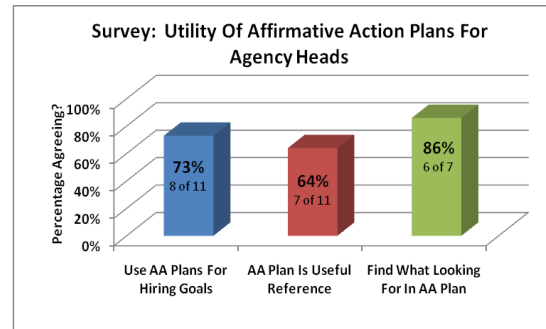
Survey: Utility Of Affirmative Action Plans For Agency Heads

Percentage Agreeing?

100%
80%
60%
40%
20%
0%

73%
8 of 11

64%
7 of 11

86%
6 of 7

Use AA Plans For Hiring Goals

AA Plan Is Useful Reference

Find What Looking For In AA Plan